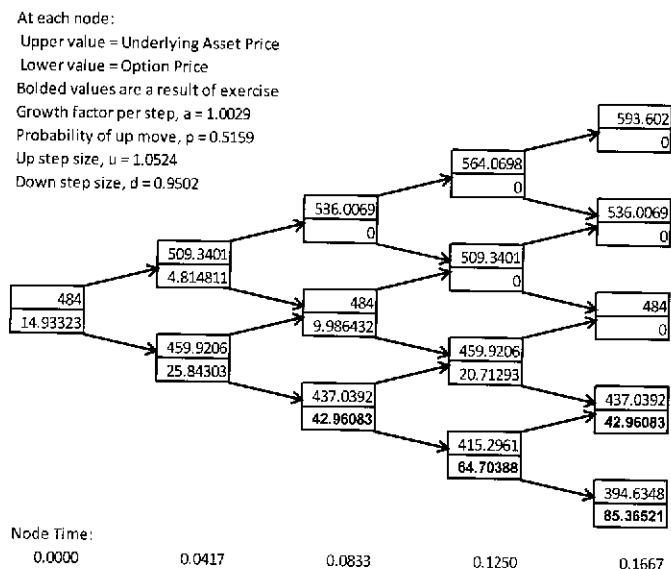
At each node:
Upper value = Underlying Asset Price
Lower value = Option Price
Bolded values are a result of exercise
Growth factor per step, a = 1.0029
Probability of up move, p = 0.5159
Up step size, u = 1.0524
Down step size, d = 0.9502

484
14.93323

509.3401
4.814811

459.9206
25.84303

536.0069
0

484
9.986432

437.0392
**42.96083**

564.0698
0

509.3401
0

459.9206
20.71293

415.2961
**64.70388**

593.602
0

536.0069
0

484
0

437.0392
**42.96083**

394.6348
**85.36521**

Node Time:
0.0000 0.0417 0.0833 0.1250 0.1667